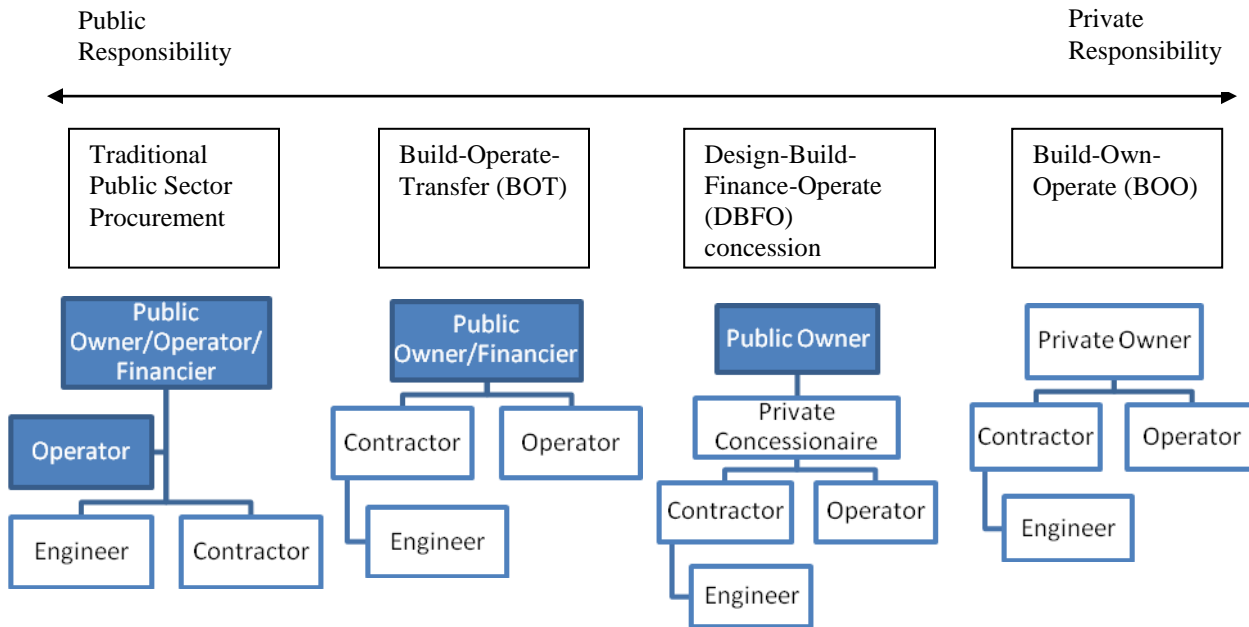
Public Responsibility

Private Responsibility

Traditional Public Sector Procurement

Build-Operate-Transfer (BOT)

Design-Build-Finance-Operate (DBFO) concession

Build-Own-Operate (BOO)

Public Owner/Operator/Financier

Operator

Engineer

Contractor

Public Owner/Financier

Contractor

Operator

Engineer

Public Owner

Private Concessionaire

Contractor

Operator

Engineer

Private Owner

Contractor

Operator

Engineer